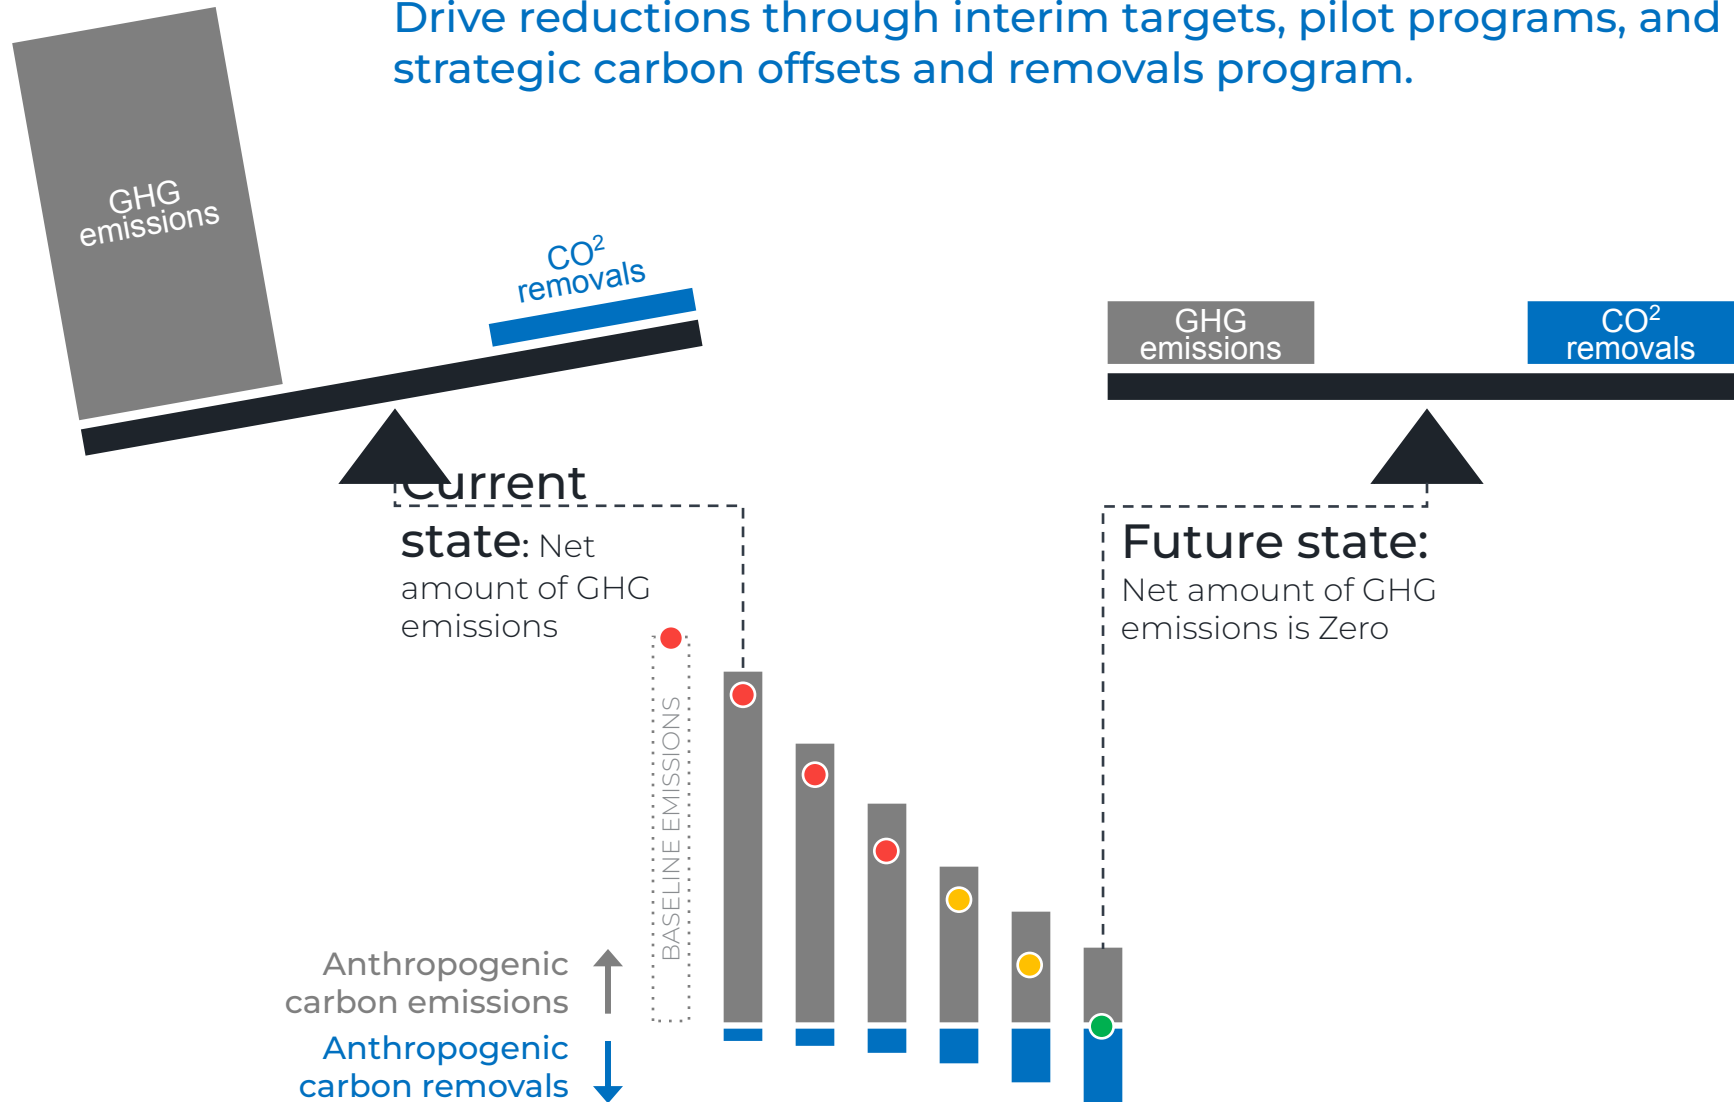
Drive reductions through interim targets, pilot programs, and strategic carbon offsets and removals program.

GHG emissions

$CO^2$ removals

GHG emissions

$CO^2$ removals

Current state: Net amount of GHG emissions

Future state: Net amount of GHG emissions is Zero

BASELINE EMISSIONS

Anthropogenic carbon emissions

Anthropogenic carbon removals